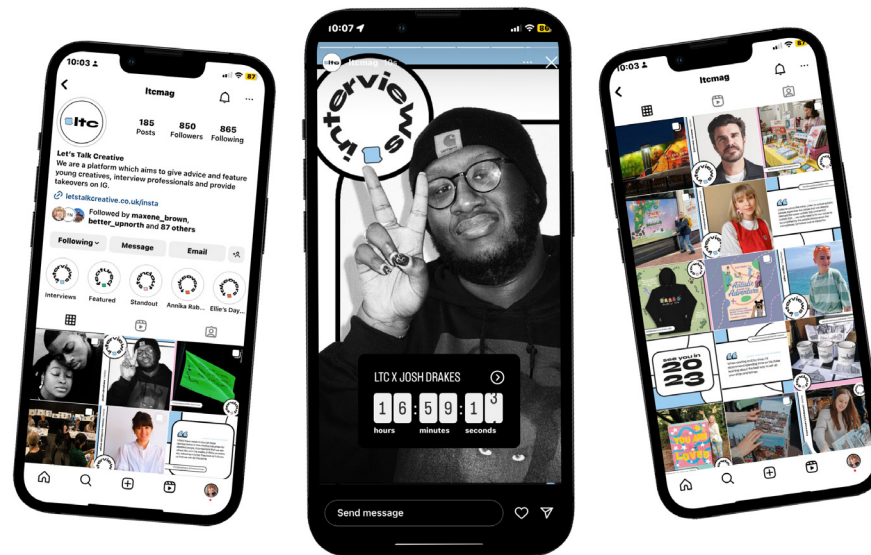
10:03 87

ltcmag

ltc

185 Posts
850 Followers
865 Following

Let's Talk Creative
We are a platform which aims to give advice and feature young creatives, interview professionals and provide takeovers on IG.

letstalkcreative.co.uk/insta

Followed by maxene_brown, better_upnorth and 87 others

Following
Message
Email

Interviews
Featured
Standout
Annika Rub...
Ellie's Day...

10:07 86

ltcmag 19s

interviews

LTC X JOSH DRAKES

1 6 : 5 9 : 1 3
hours minutes seconds

Send message

10:03 87

ltcmag

see you in 2023